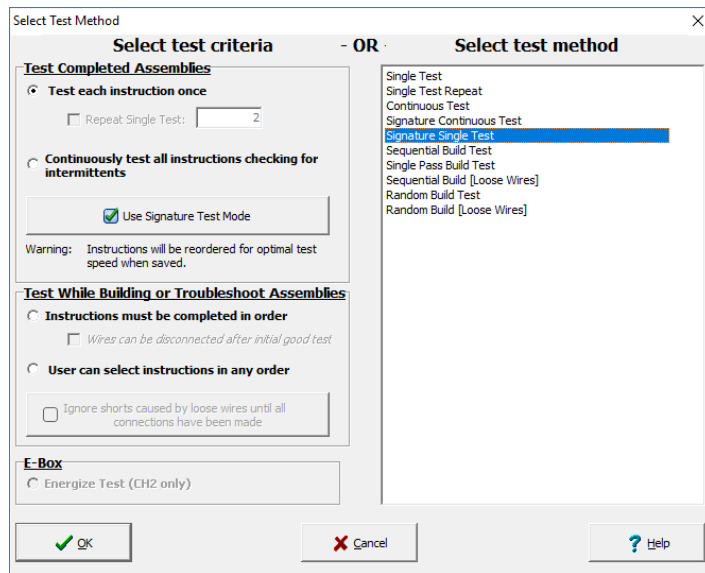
Select Test Method

Select test criteria - OR - Select test method

Test Completed Assemblies

Test each instruction once

Repeat Single Test: 2

Continuously test all instructions checking for intermittents

Use Signature Test Mode

Warning: Instructions will be reordered for optimal test speed when saved.

Test While Building or Troubleshoot Assemblies

Instructions must be completed in order

Wires can be disconnected after initial good test

User can select instructions in any order

Ignore shorts caused by loose wires until all connections have been made

E-Box

Energize Test (CH2 only)

Single Test
Single Test Repeat
Continuous Test
Signature Continuous Test
Signature Single Test
Sequential Build Test
Single Pass Build Test
Sequential Build [Loose Wires]
Random Build Test
Random Build [Loose Wires]

OK

Cancel

Help